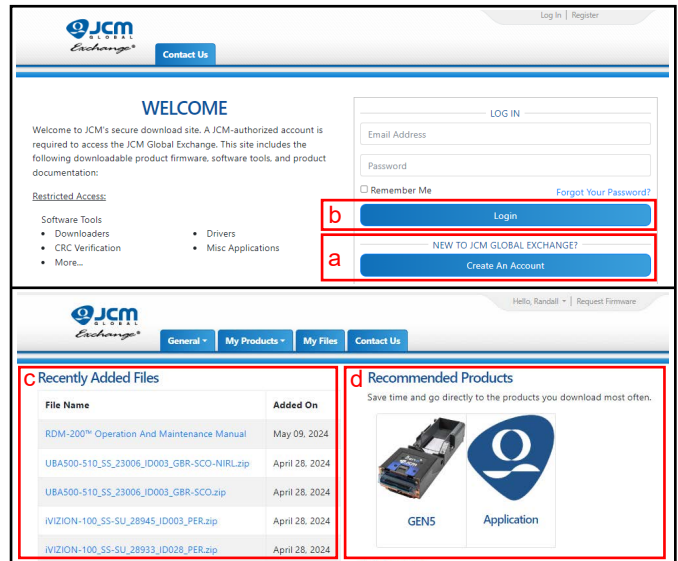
JCM GLOBAL Exchange

Log In | Register

Contact Us

WELCOME

Welcome to JCM's secure download site. A JCM-authorized account is required to access the JCM Global Exchange. This site includes the following downloadable product firmware, software tools, and product documentation:

Restricted Access:

Software Tools
- Downloaders
- CRC Verification
- More...
- Drivers
- Misc Applications

LOG IN

Email Address

Password

Remember Me

Forgot Your Password?

b

Login

a

NEW TO JCM GLOBAL EXCHANGE?

Create An Account

JCM GLOBAL Exchange

Hello, Randall | Request Firmware

General | My Products | My Files | Contact Us

c Recently Added Files

| File Name | Added On |
|---|---|
| RDM-200™ Operation And Maintenance Manual | May 09, 2024 |
| UBA500-510_SS_23006_ID003_GBR-SCO-NIRL.zip | April 28, 2024 |
| UBA500-510_SS_23006_ID003_GBR-SCO.zip | April 28, 2024 |
| iVIZION-100_SS-SU_28945_ID003_PER.zip | April 28, 2024 |
| iVIZION-100_SS-SU_28933_ID028_PER.zip | April 28, 2024 |

d Recommended Products

Save time and go directly to the products you download most often.

GEN5

Application